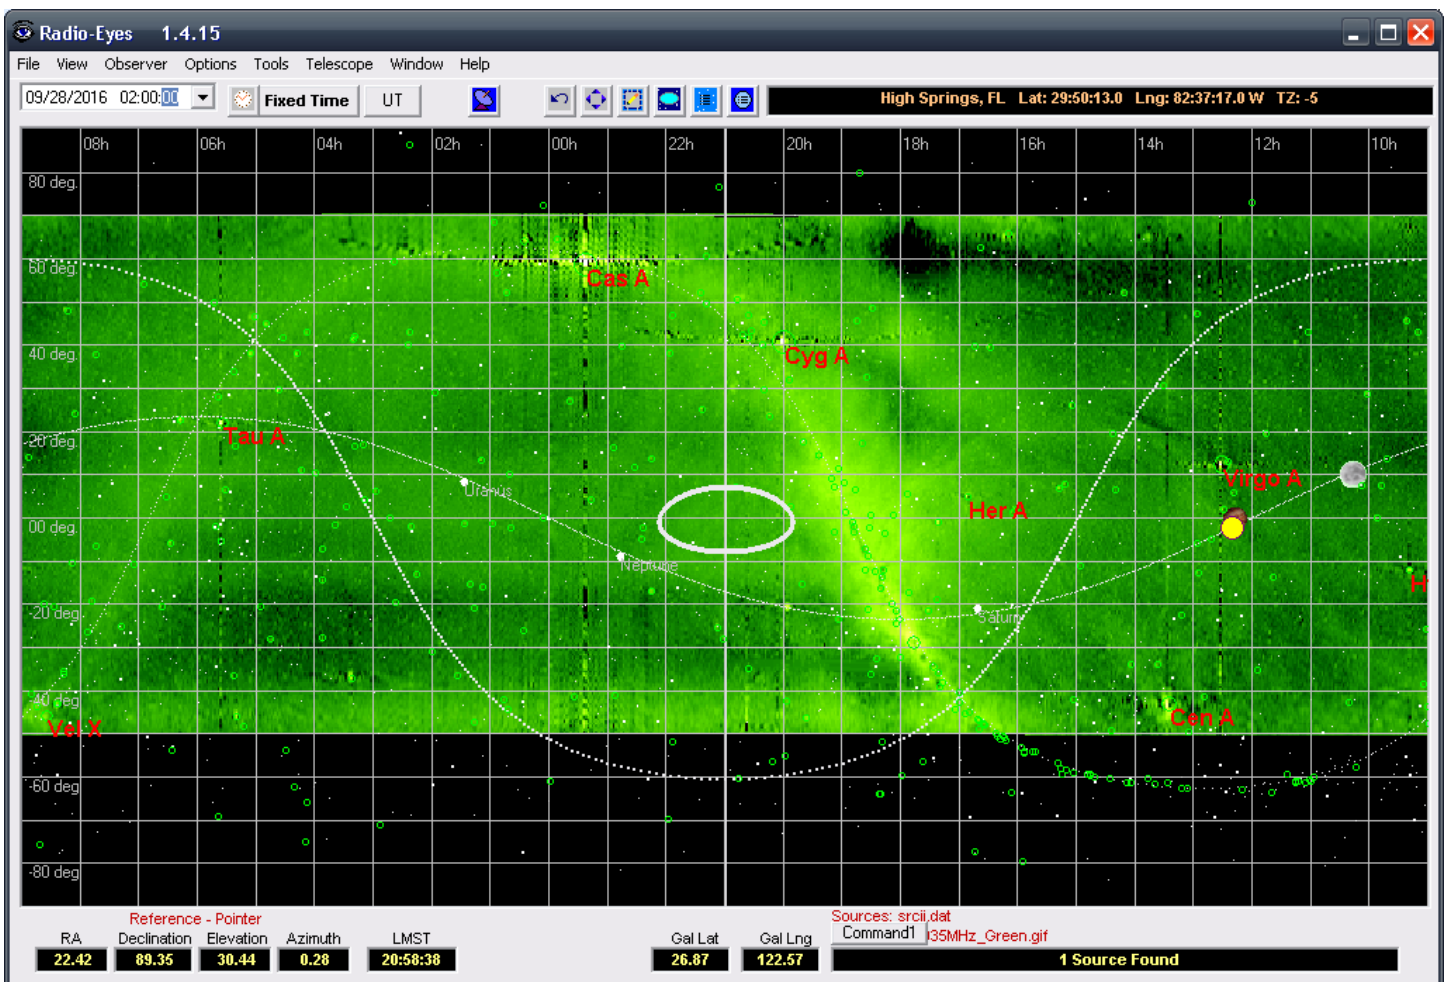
Radio-Eyes 1.4.15

File View Observer Options Tools Telescope Window Help

09/28/2016 02:00:00 Fixed Time UT

High Springs, FL Lat: 29:50:13.0 Lng: 82:37:17.0 W TZ: -5

08h 06h 04h 02h 00h 22h 20h 18h 16h 14h 12h 10h

80 deg.
60 deg.
40 deg.
20 deg.
00 deg.
-20 deg.
-40 deg.
-60 deg.
-80 deg.

Cas A
Cyg A
Tau A
Uranus
Neptune
Her A
Virgo A
Saturn
Cen A
Vel X
H

Reference - Pointer

| RA | Declination | Elevation | Azimuth | LMST |
|---|---|---|---|---|
| 22.42 | 89.35 | 30.44 | 0.28 | 20:58:38 |

| Gal Lat | Gal Lng |
|---|---|
| 26.87 | 122.57 |

Sources: srcii.dat
Command1 | 35MHz_Green.gif
1 Source Found